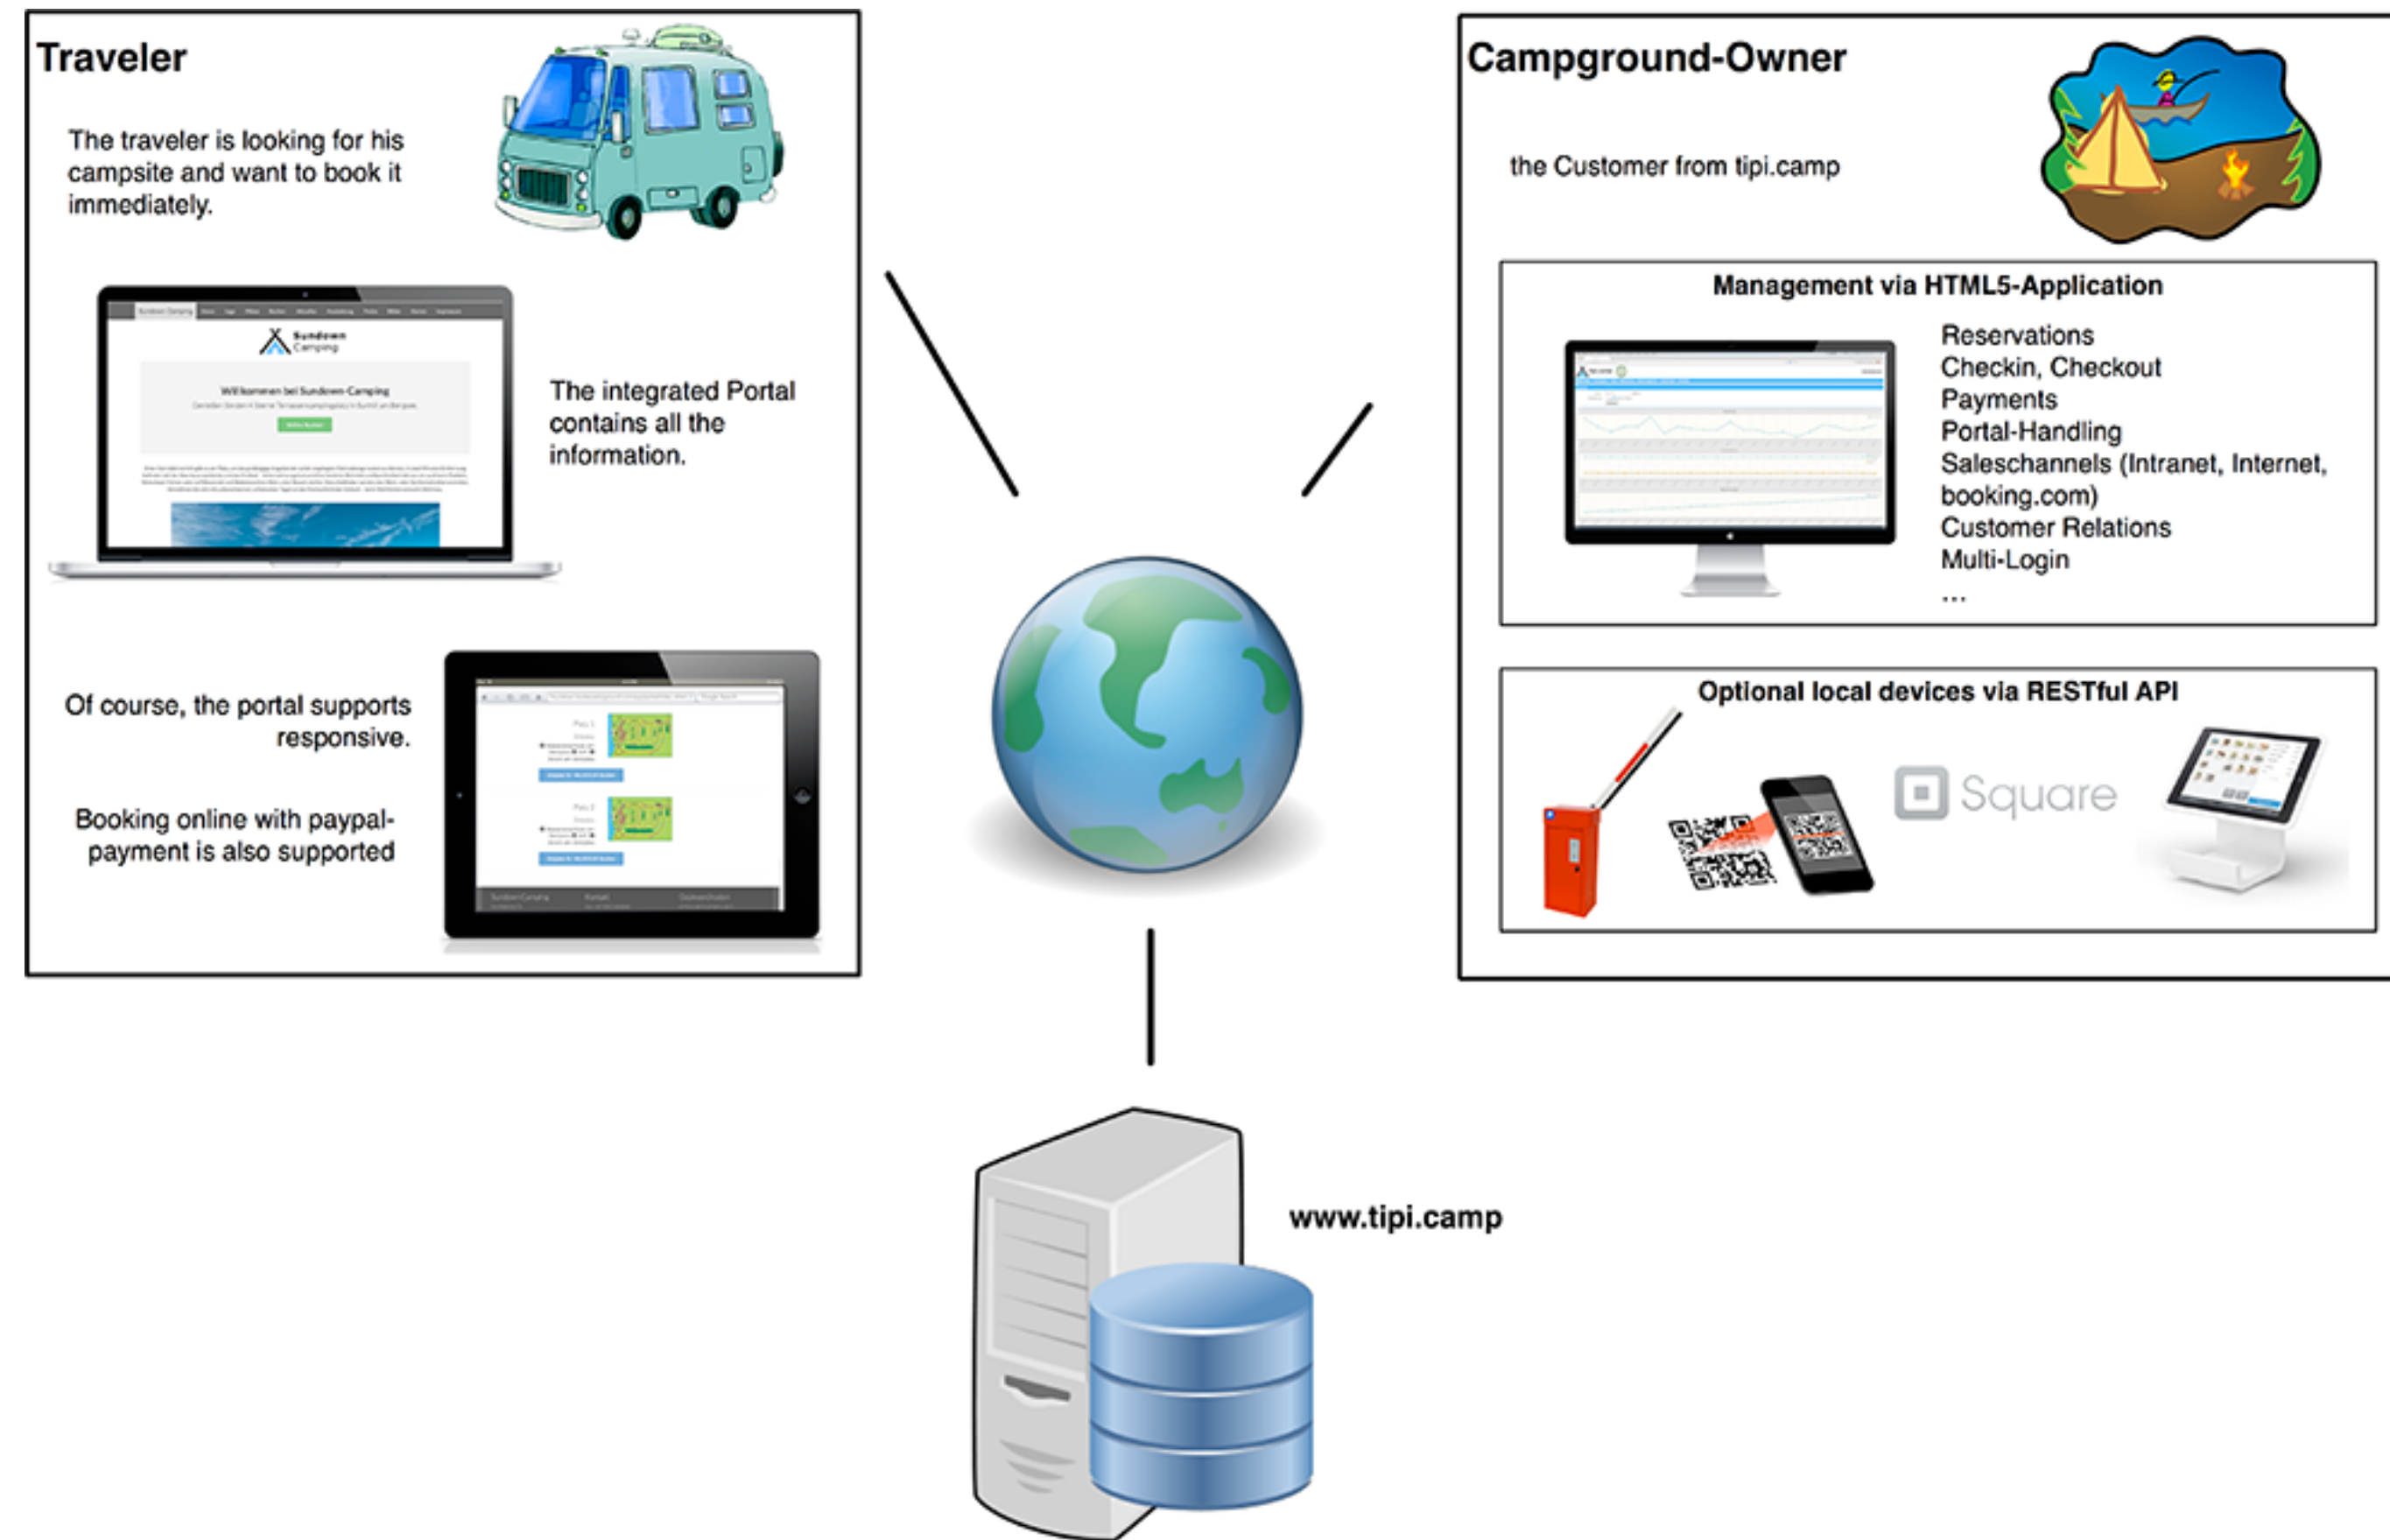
Traveler

The traveler is looking for his campsite and want to book it immediately.

Sundown Camping

Willkommen bei Sundown-Camping

The integrated Portal contains all the information.

Of course, the portal supports responsive.

Booking online with paypal-payment is also supported

Campground-Owner

the Customer from tipi.camp

Management via HTML5-Application

Reservations
Checkin, Checkout
Payments
Portal-Handling
Saleschannels (Intranet, Internet, booking.com)
Customer Relations
Multi-Login
...

Optional local devices via RESTful API

Square

www.tipi.camp